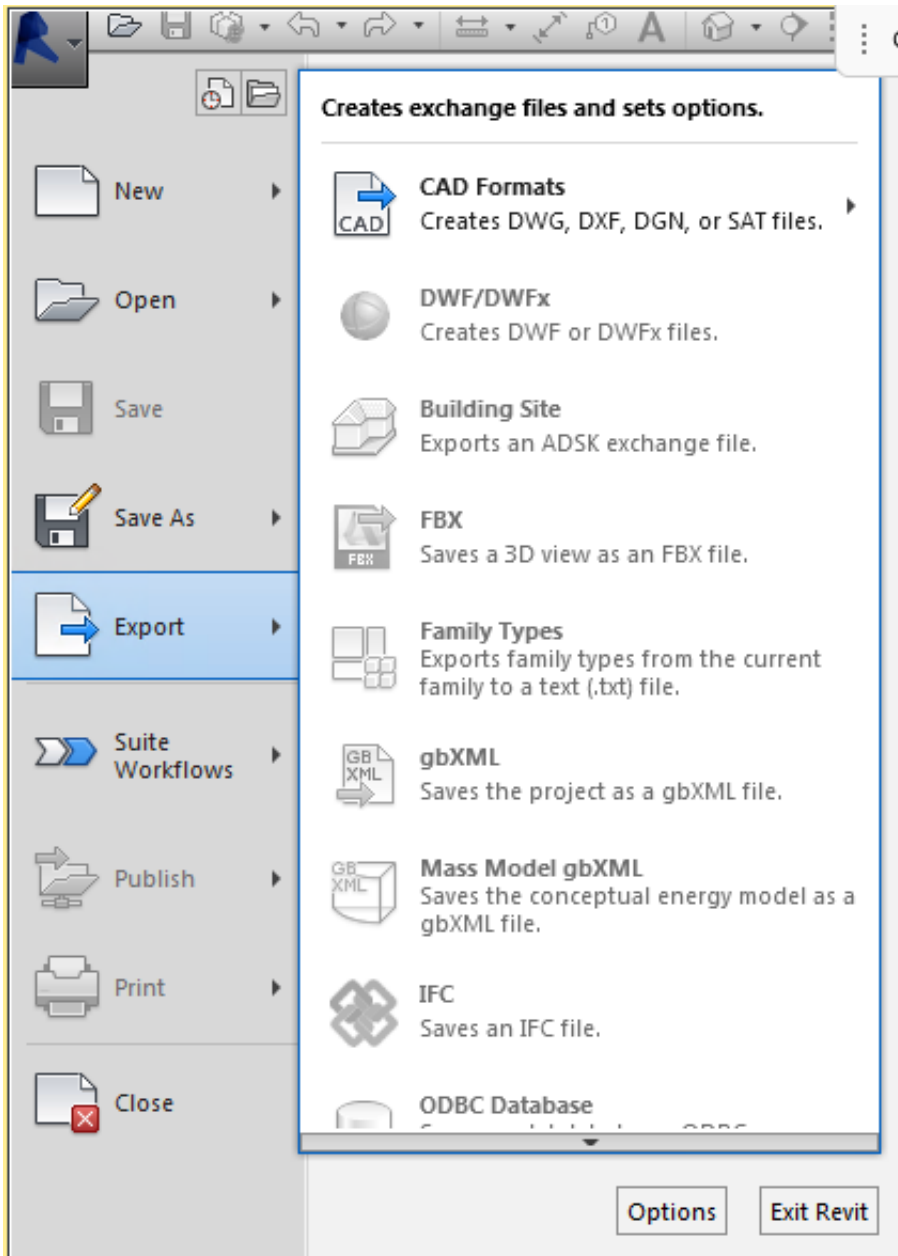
New

Open

Save

Save As

Export

Suite Workflows

Publish

Print

Close

Creates exchange files and sets options.

CAD Formats
Creates DWG, DXF, DGN, or SAT files.

DWF/DWFx
Creates DWF or DWFx files.

Building Site
Exports an ADSK exchange file.

FBX
Saves a 3D view as an FBX file.

Family Types
Exports family types from the current family to a text (.txt) file.

gbXML
Saves the project as a gbXML file.

Mass Model gbXML
Saves the conceptual energy model as a gbXML file.

IFC
Saves an IFC file.

ODBC Database
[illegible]

Options Exit Revit